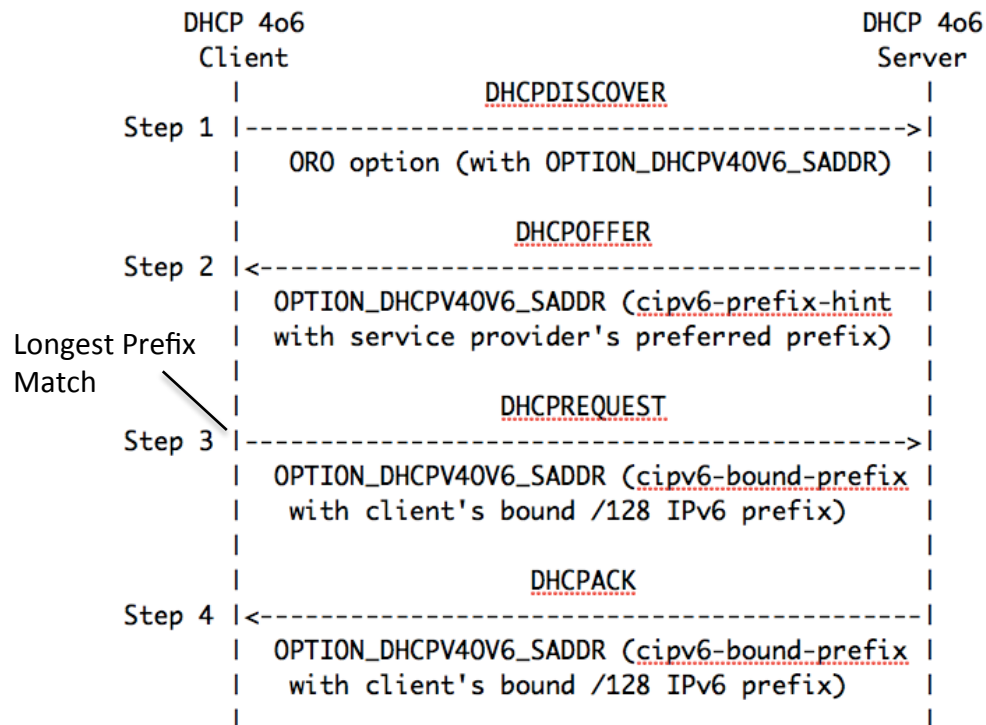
DHCP 4o6 Client

DHCP 4o6 Server

DHCPDISCOVER

Step 1

ORO option (with OPTION_DHCPV4OV6_SADDR)

DHCPOFFER

Step 2

OPTION_DHCPV4OV6_SADDR (cipv6-prefix-hint with service provider's preferred prefix)

Longest Prefix Match

DHCPREQUEST

Step 3

OPTION_DHCPV4OV6_SADDR (cipv6-bound-prefix with client's bound /128 IPv6 prefix)

DHCPACK

Step 4

OPTION_DHCPV4OV6_SADDR (cipv6-bound-prefix with client's bound /128 IPv6 prefix)